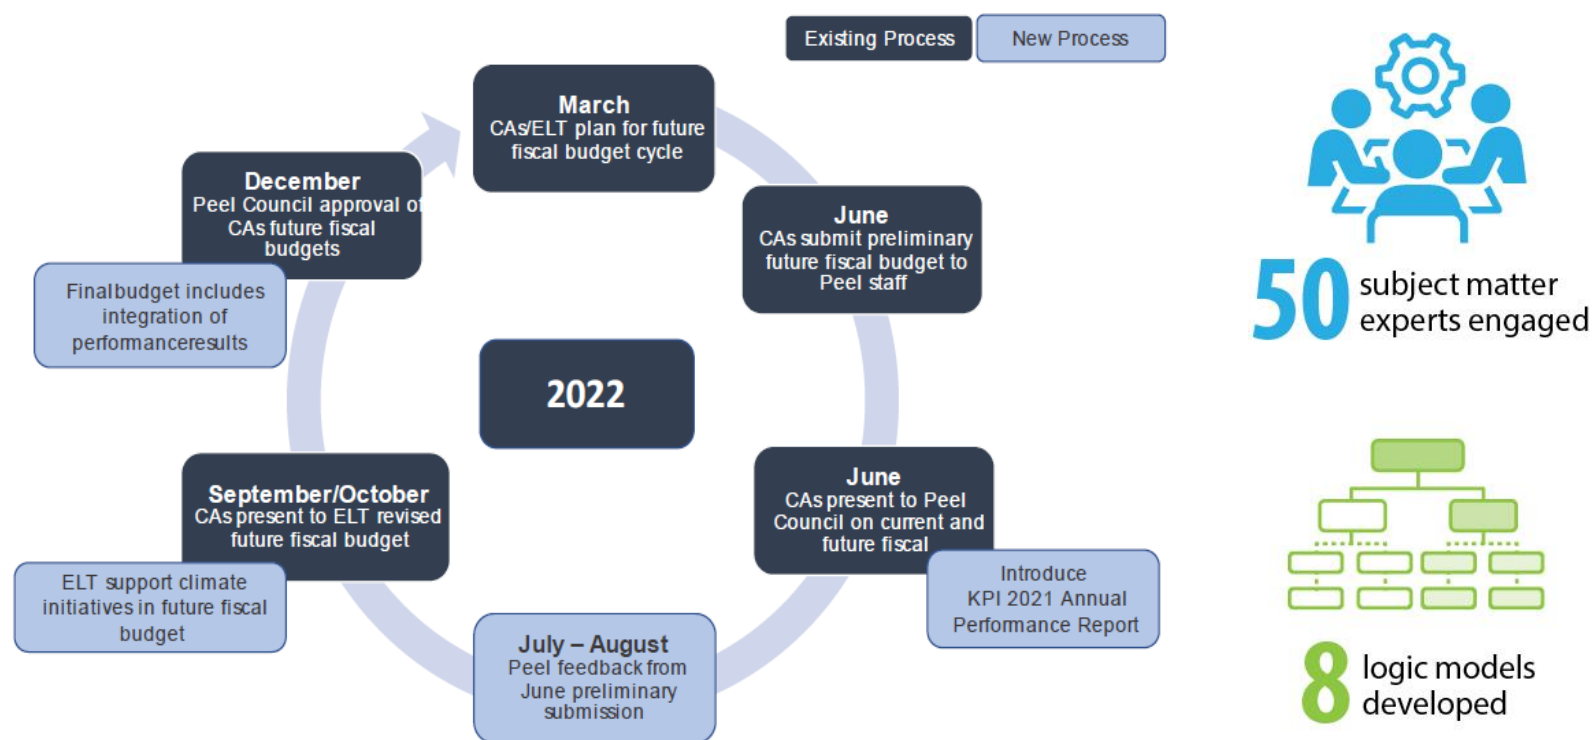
Existing Process

New Process

March
CAs/ELT plan for future fiscal budget cycle

June
CAs submit preliminary future fiscal budget to Peel staff

2022

June
CAs present to Peel Council on current and future fiscal

Introduce KPI 2021 Annual Performance Report

July – August
Peel feedback from June preliminary submission

September/October
CAs present to ELT revised future fiscal budget

ELT support climate initiatives in future fiscal budget

December
Peel Council approval of CAs future fiscal budgets

Finalbudget includes integration of performanceresults

50 subject matter experts engaged

8 logic models developed